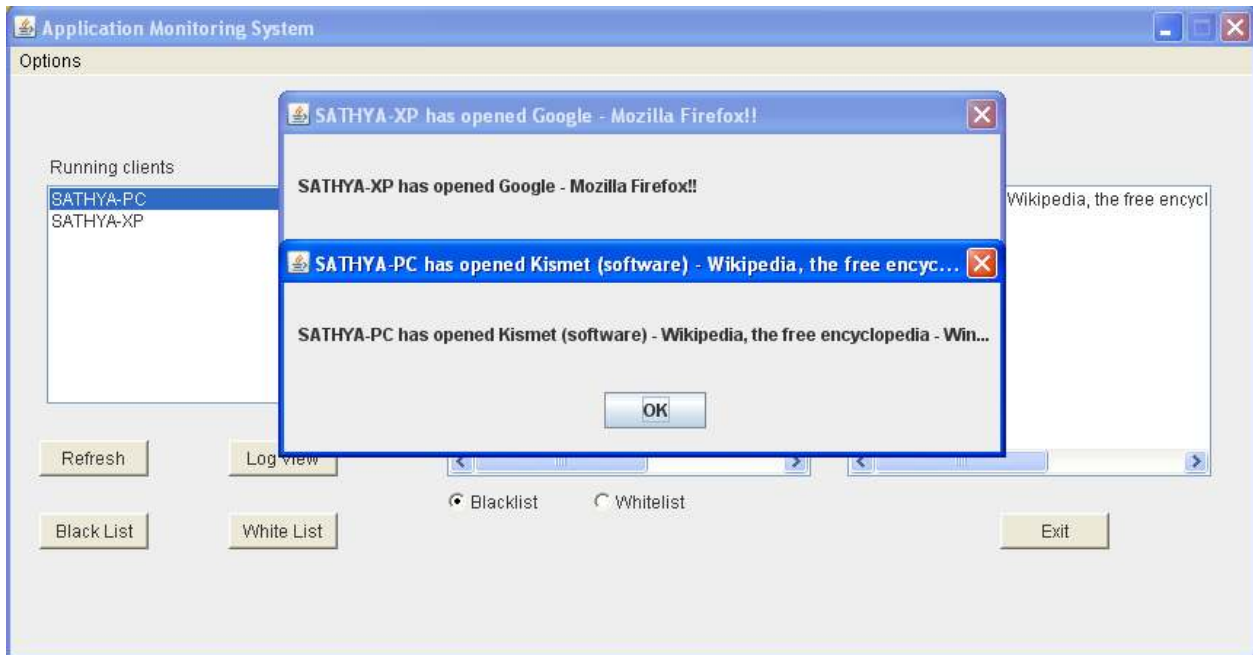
Application Monitoring System

Options

Running clients

SATHYA-PC
SATHYA-XP

SATHYA-XP has opened Google - Mozilla Firefox!!

SATHYA-XP has opened Google - Mozilla Firefox!!

Wikipedia, the free encycl

SATHYA-PC has opened Kismet (software) - Wikipedia, the free encyc...

SATHYA-PC has opened Kismet (software) - Wikipedia, the free encyclopedia - Win...

OK

Refresh

Log view

Blacklist

Whitelist

Black List

White List

Exit